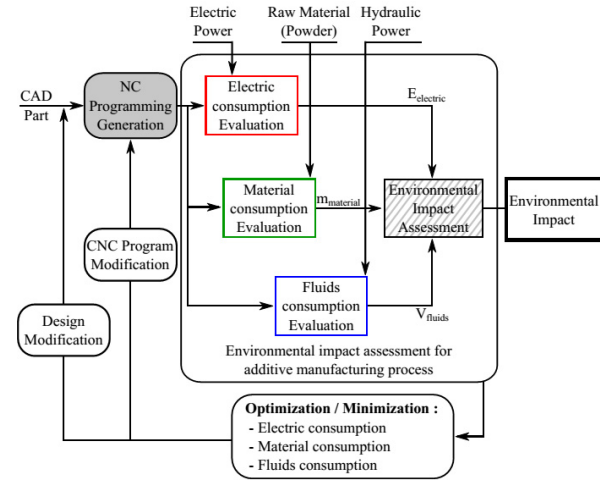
Electric Power

Raw Material (Powder)

Hydraulic Power

CAD Part

NC Programming Generation

Electric consumption Evaluation

$E_{electric}$

Material consumption Evaluation

$m_{material}$

Environmental Impact Assessment

Environmental Impact

CNC Program Modification

Design Modification

Fluids consumption Evaluation

$V_{fluids}$

Environmental impact assessment for additive manufacturing process

Optimization / Minimization :
- Electric consumption
- Material consumption
- Fluids consumption